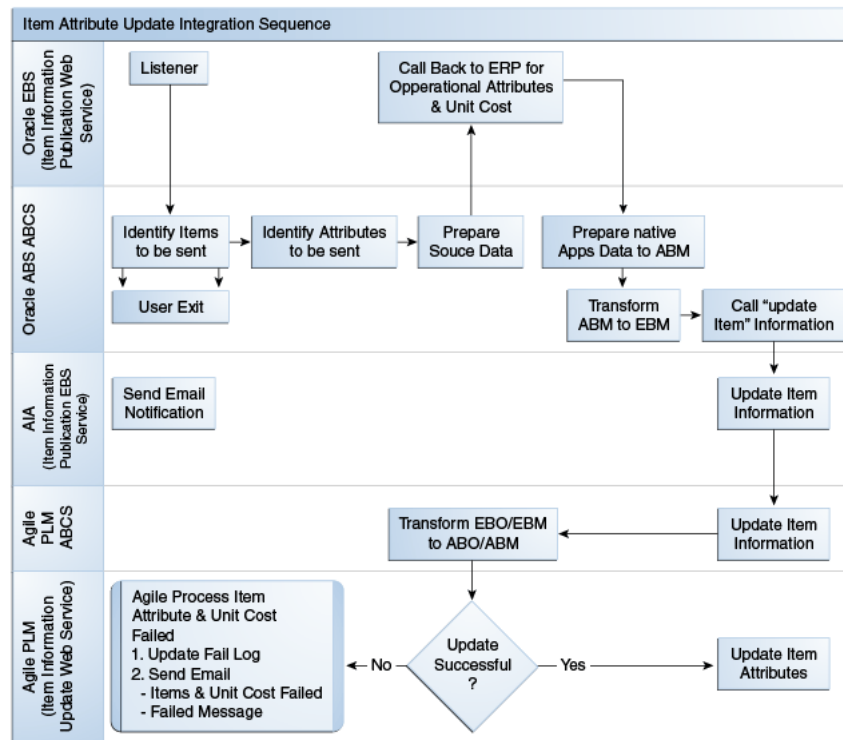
Item Attribute Update Integration Sequence

Oracle EBS (Item Information Publication Web Service)

Listener

Call Back to ERP for Opperational Attributes & Unit Cost

Oracle ABS ABCS

Identify Items to be sent

Identify Attributes to be sent

Prepare Souce Data

Prepare native Apps Data to ABM

User Exit

Transform ABM to EBM

Call "update Item" Information

AIA (Item Information Publication EBS Service)

Send Email Notification

Update Item Information

Agile PLM ABCS

Transform EBO/EBM to ABO/ABM

Update Item Information

Agile PLM (Item Information Update Web Service)

Agile Process Item Attribute & Unit Cost Failed
1. Update Fail Log
2. Send Email
- Items & Unit Cost Failed
- Failed Message

No

Update Successful ?

Yes

Update Item Attributes